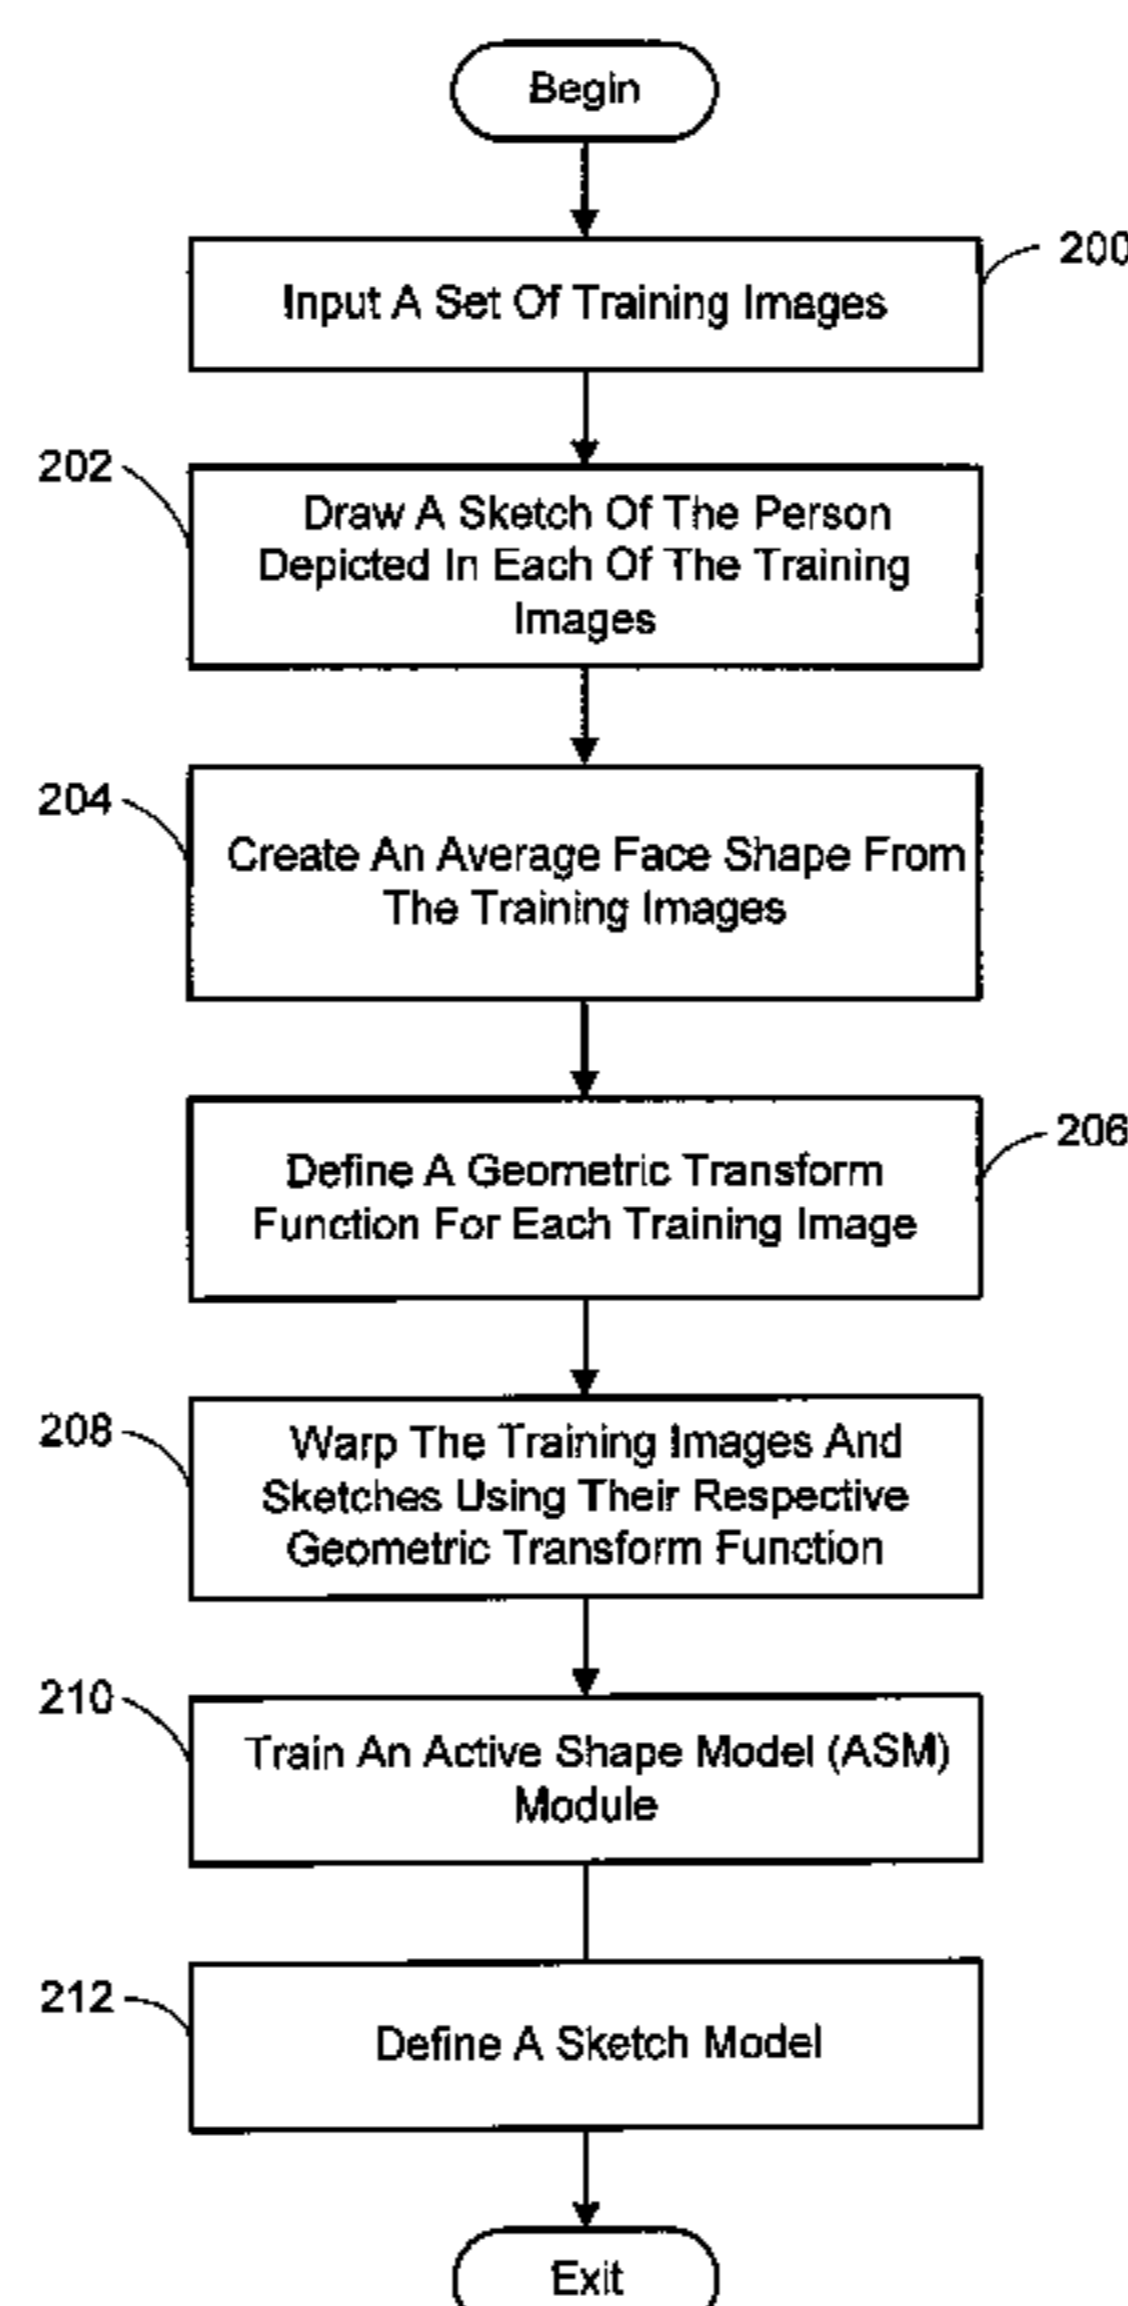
Begin

200

Input A Set Of Training Images

202

Draw A Sketch Of The Person Depicted In Each Of The Training Images

204

Create An Average Face Shape From The Training Images

206

Define A Geometric Transform Function For Each Training Image

208

Warp The Training Images And Sketches Using Their Respective Geometric Transform Function

210

Train An Active Shape Model (ASM) Module

212

Define A Sketch Model

Exit